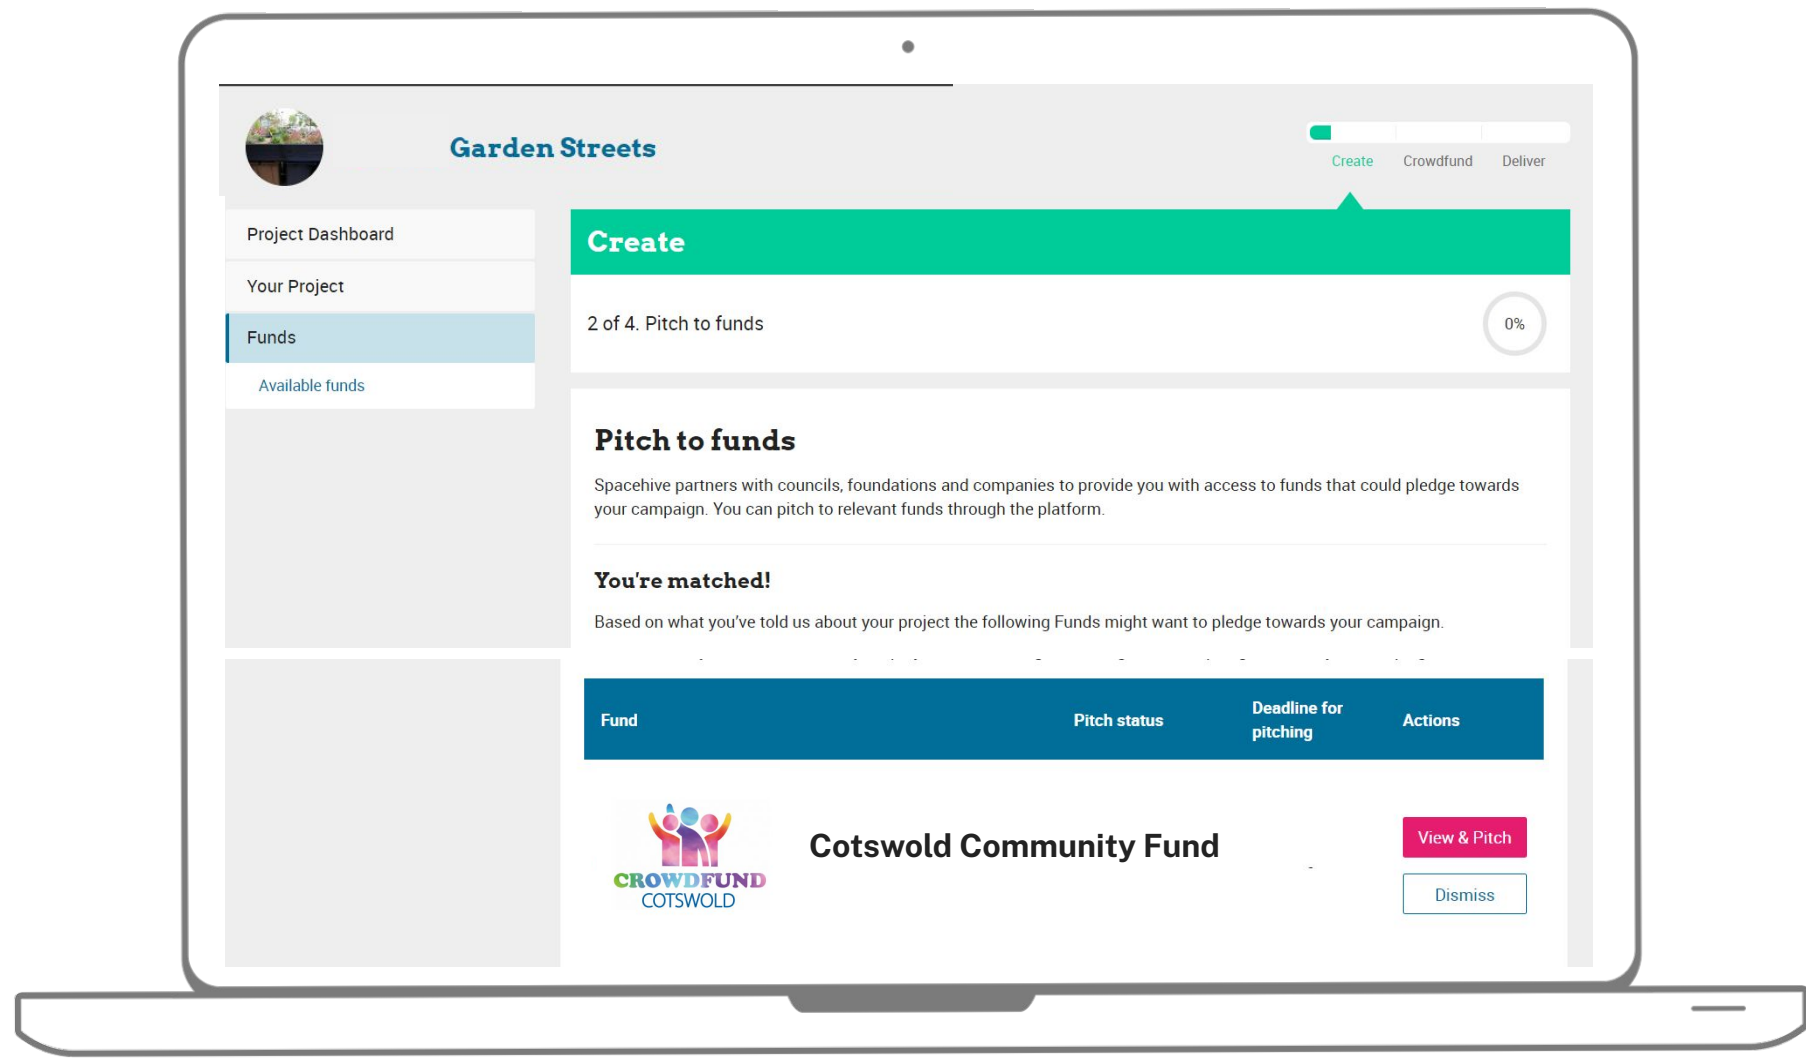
Garden Streets

Create Crowdfund Deliver

Project Dashboard

Your Project

Funds

Available funds

Create

2 of 4. Pitch to funds

0%

Pitch to funds

Spacehive partners with councils, foundations and companies to provide you with access to funds that could pledge towards your campaign. You can pitch to relevant funds through the platform.

You're matched!

Based on what you've told us about your project the following Funds might want to pledge towards your campaign.

| Fund | Pitch status | Deadline for pitching | Actions |
|---|---|---|---|
| CROWDFUND COTSWOLD Cotswold Community Fund | | - | View & Pitch Dismiss |